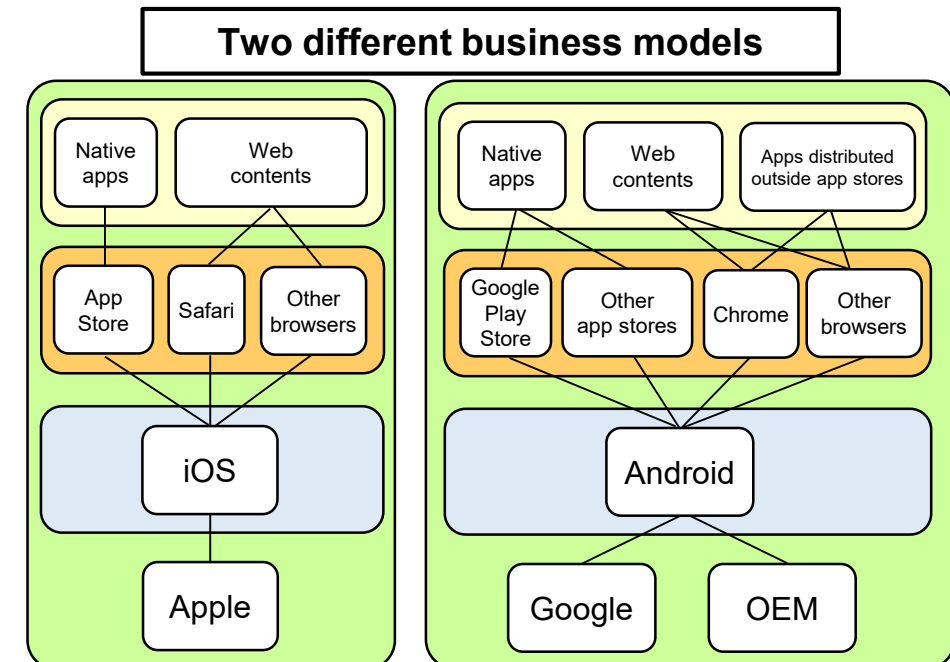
Two different business models

Native apps

Web contents

App Store

Safari

Other browsers

iOS

Apple

Native apps

Web contents

Apps distributed outside app stores

Google Play Store

Other app stores

Chrome

Other browsers

Android

Google

OEM